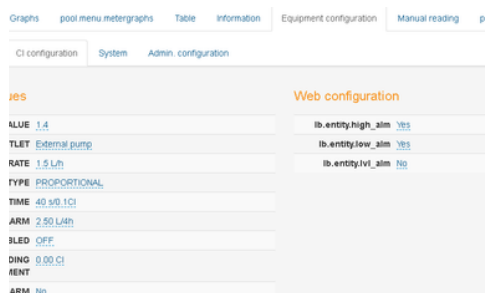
Graphs pool.menu.metergraphs Table Information Equipment configuration Manual reading p

Cl configuration System Admin. configuration

ues

ALUE 1.4
TLET External pump
RATE 1.5 L/h
TYPE PROPORTIONAL
TIME 40 s/0.1Cl
ARM 2.50 L/4h
BLED OFF
DING MENT 0.00 Cl
ARM No

Web configuration

lb.entity.high_alm Yes
lb.entity.low_alm Yes
lb.entity.lvl_alm No